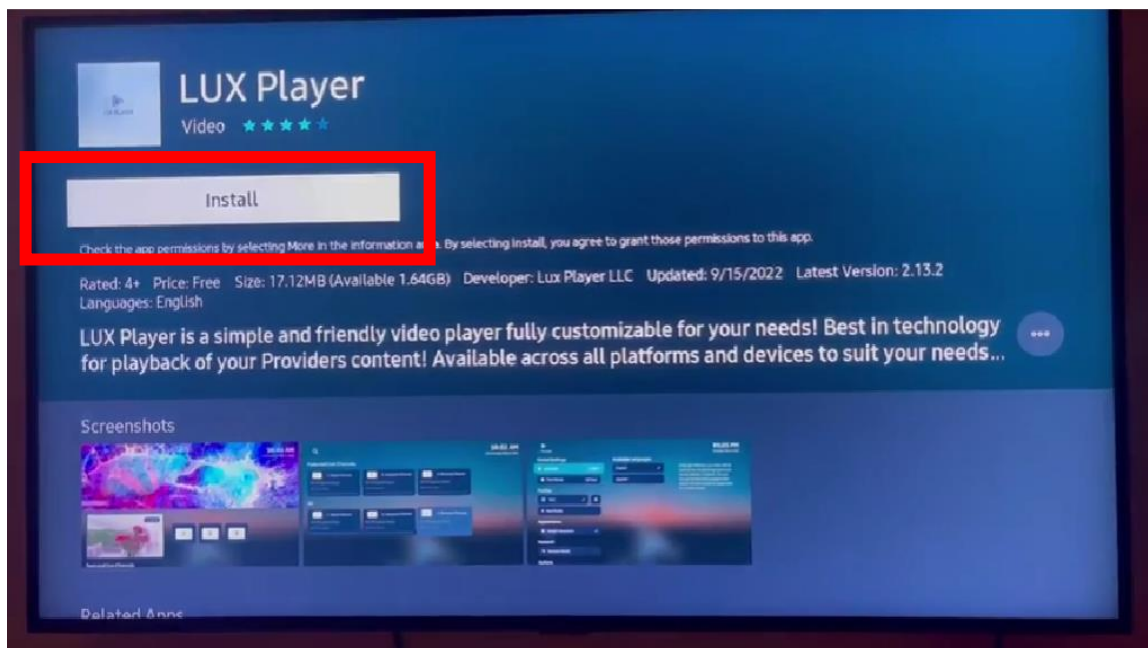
LUX Player
Video

Install

Check the app permissions by selecting More in the information a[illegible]. By selecting Install, you agree to grant those permissions to this app.

Rated: 4+ Price: Free Size: 17.12MB (Available 1.64GB) Developer: Lux Player LLC Updated: 9/15/2022 Latest Version: 2.13.2
Languages: English

LUX Player is a simple and friendly video player fully customizable for your needs! Best in technology for playback of your Providers content! Available across all platforms and devices to suit your needs...

Screenshots

Related Apps